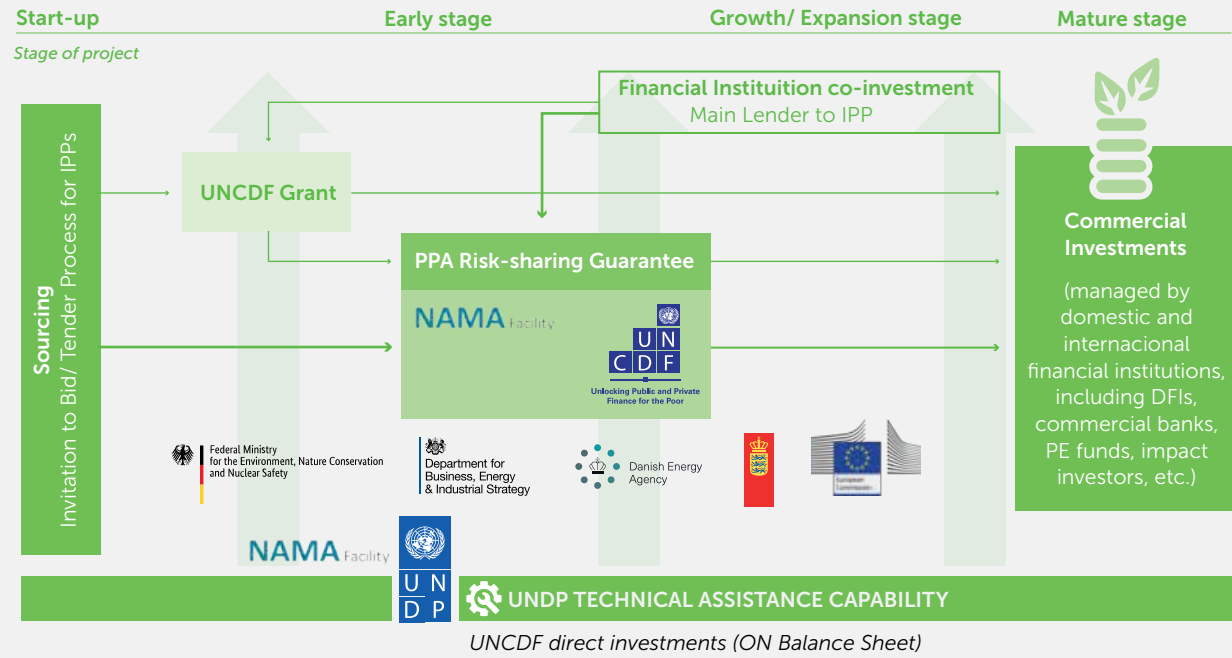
Start-up

Early stage

Growth/ Expansion stage

Mature stage

Stage of project

Financial Instituition co-investment
Main Lender to IPP

Sourcing
Invitation to Bid/ Tender Process for IPPs

UNCDF Grant

PPA Risk-sharing Guarantee

NAMA Facility

UN CDF
Unlocking Public and Private Finance for the Poor

Commercial Investments

(managed by domestic and internacional financial institutions, including DFIs, commercial banks, PE funds, impact investors, etc.)

Federal Ministry for the Environment, Nature Conservation and Nuclear Safety

Department for Business, Energy & Industrial Strategy

Danish Energy Agency

European Commission

NAMA Facility

UN DP

UNDP TECHNICAL ASSISTANCE CAPABILITY

UNCDF direct investments (ON Balance Sheet)